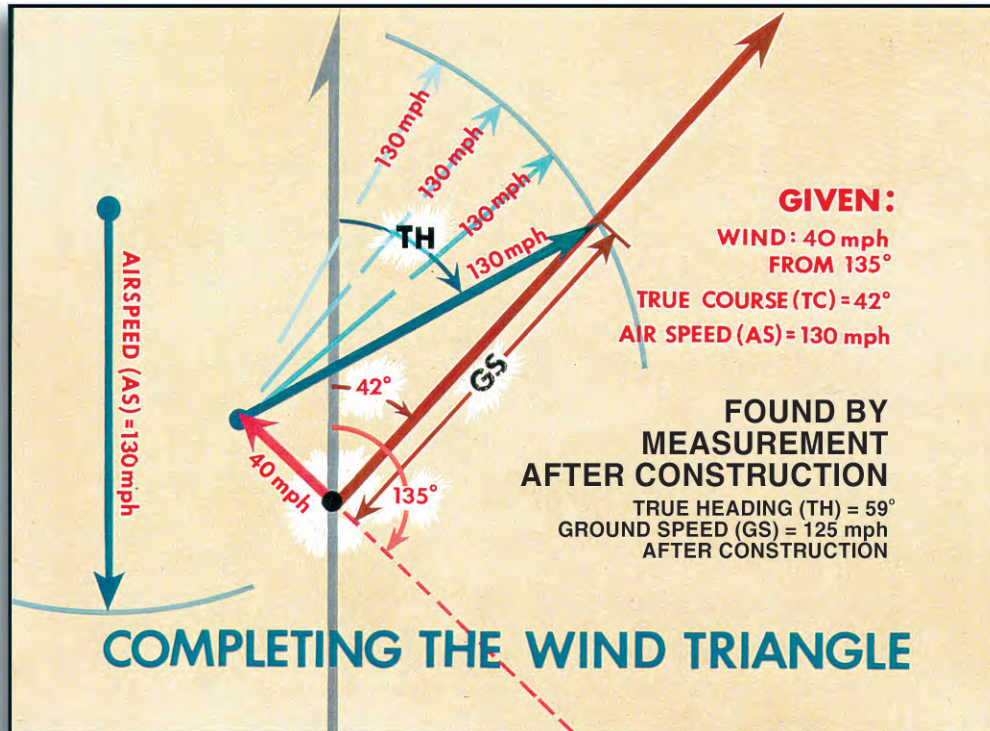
AIRSPEED (AS) = 130 mph

130 mph
130 mph
130 mph
130 mph

TH

GS

42°

40 mph

135°

GIVEN:
WIND: 40 mph
FROM 135°
TRUE COURSE (TC) = 42°
AIR SPEED (AS) = 130 mph

FOUND BY
MEASUREMENT
AFTER CONSTRUCTION
TRUE HEADING (TH) = 59°
GROUND SPEED (GS) = 125 mph
AFTER CONSTRUCTION

COMPLETING THE WIND TRIANGLE